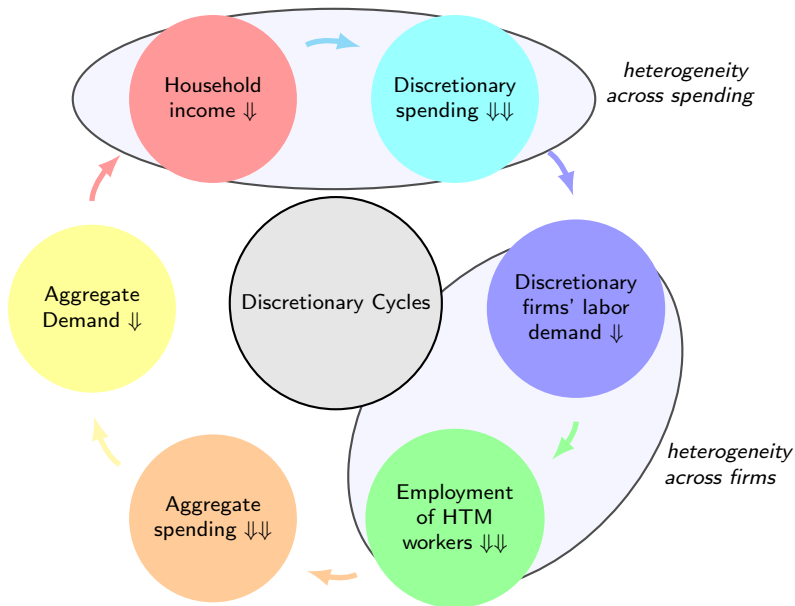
Household income $\Downarrow$

Discretionary spending $\Downarrow\Downarrow$

*heterogeneity across spending*

Discretionary Cycles

Discretionary firms' labor demand $\Downarrow$

Aggregate Demand $\Downarrow$

*heterogeneity across firms*

Employment of HTM workers $\Downarrow\Downarrow$

Aggregate spending $\Downarrow\Downarrow$